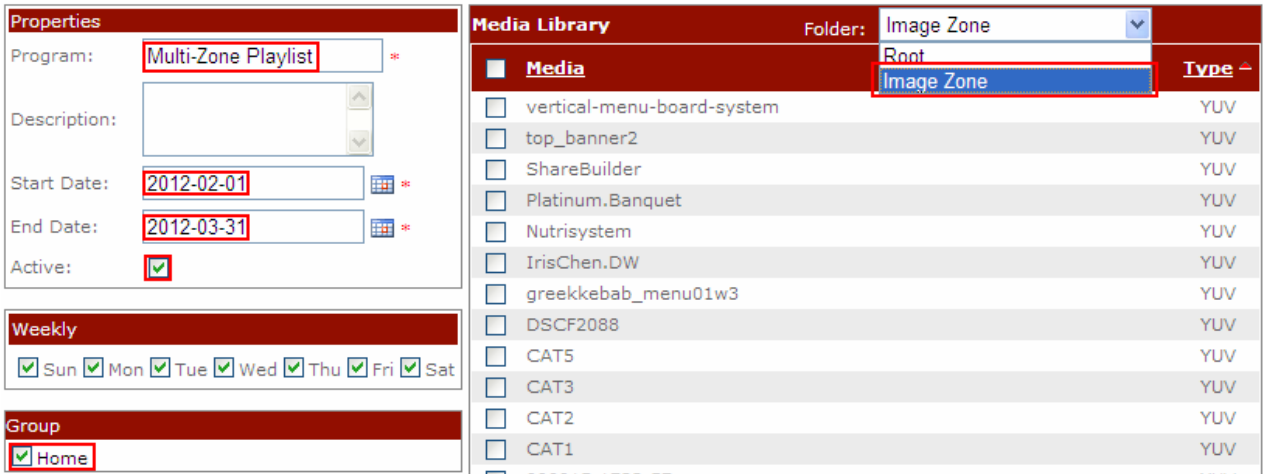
Properties

Program: Multi-Zone Playlist *

Description:

Start Date: 2012-02-01 *

End Date: 2012-03-31 *

Active:

Weekly

Sun Mon Tue Wed Thu Fri Sat

Group

Home

Media Library Folder: Image Zone

Root

Image Zone

| | Media | Type |
|---|---|---|
| | vertical-menu-board-system | YUV |
| | top_banner2 | YUV |
| | ShareBuilder | YUV |
| | Platinum.Banquet | YUV |
| | Nutrisystem | YUV |
| | IrisChen.DW | YUV |
| | greekkebab_menu01w3 | YUV |
| | DSCF2088 | YUV |
| | CAT5 | YUV |
| | CAT3 | YUV |
| | CAT2 | YUV |
| | CAT1 | YUV |